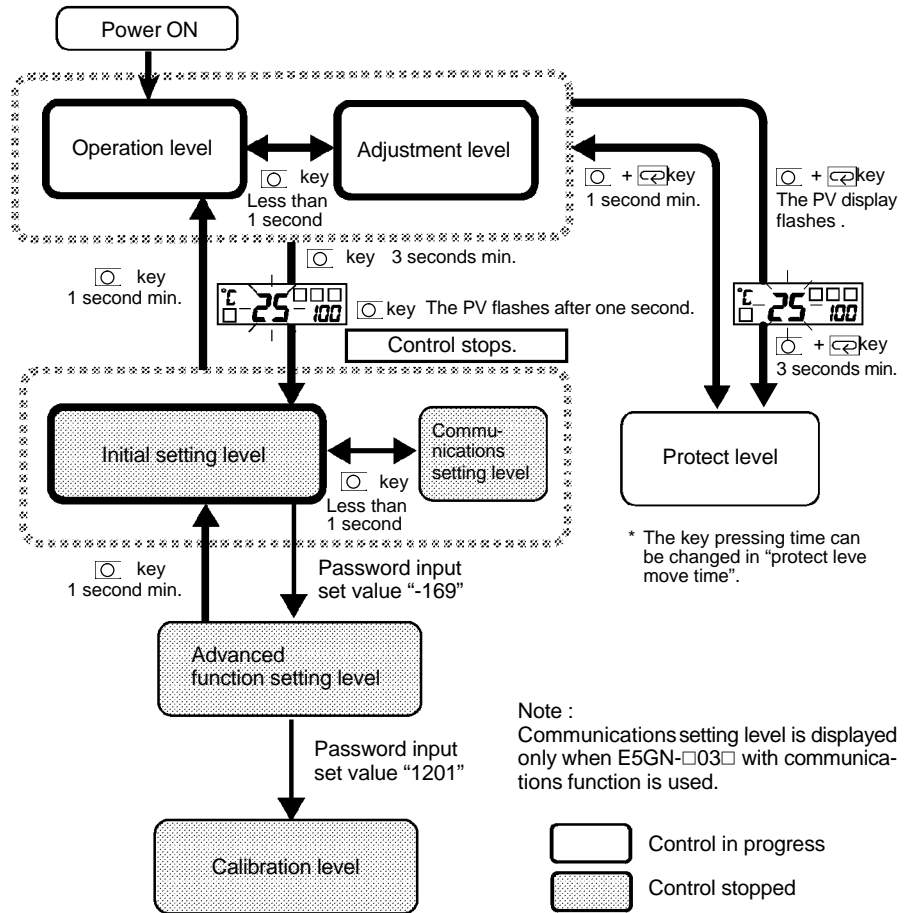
Power ON

Operation level

Adjustment level

key Less than 1 second

key 1 second min.

key 3 seconds min.

°C 25 100

key The PV flashes after one second.

Control stops.

+ key 1 second min.

+ key The PV display flashes .

°C 25 100

+ key 3 seconds min.

Initial setting level

Communications setting level

key Less than 1 second

Protect level

\* The key pressing time can be changed in "protect leve move time".

key 1 second min.

Password input set value "-169"

Advanced function setting level

Password input set value "1201"

Calibration level

Note :
Communications setting level is displayed only when E5GN-□03□ with communications function is used.

Control in progress

Control stopped